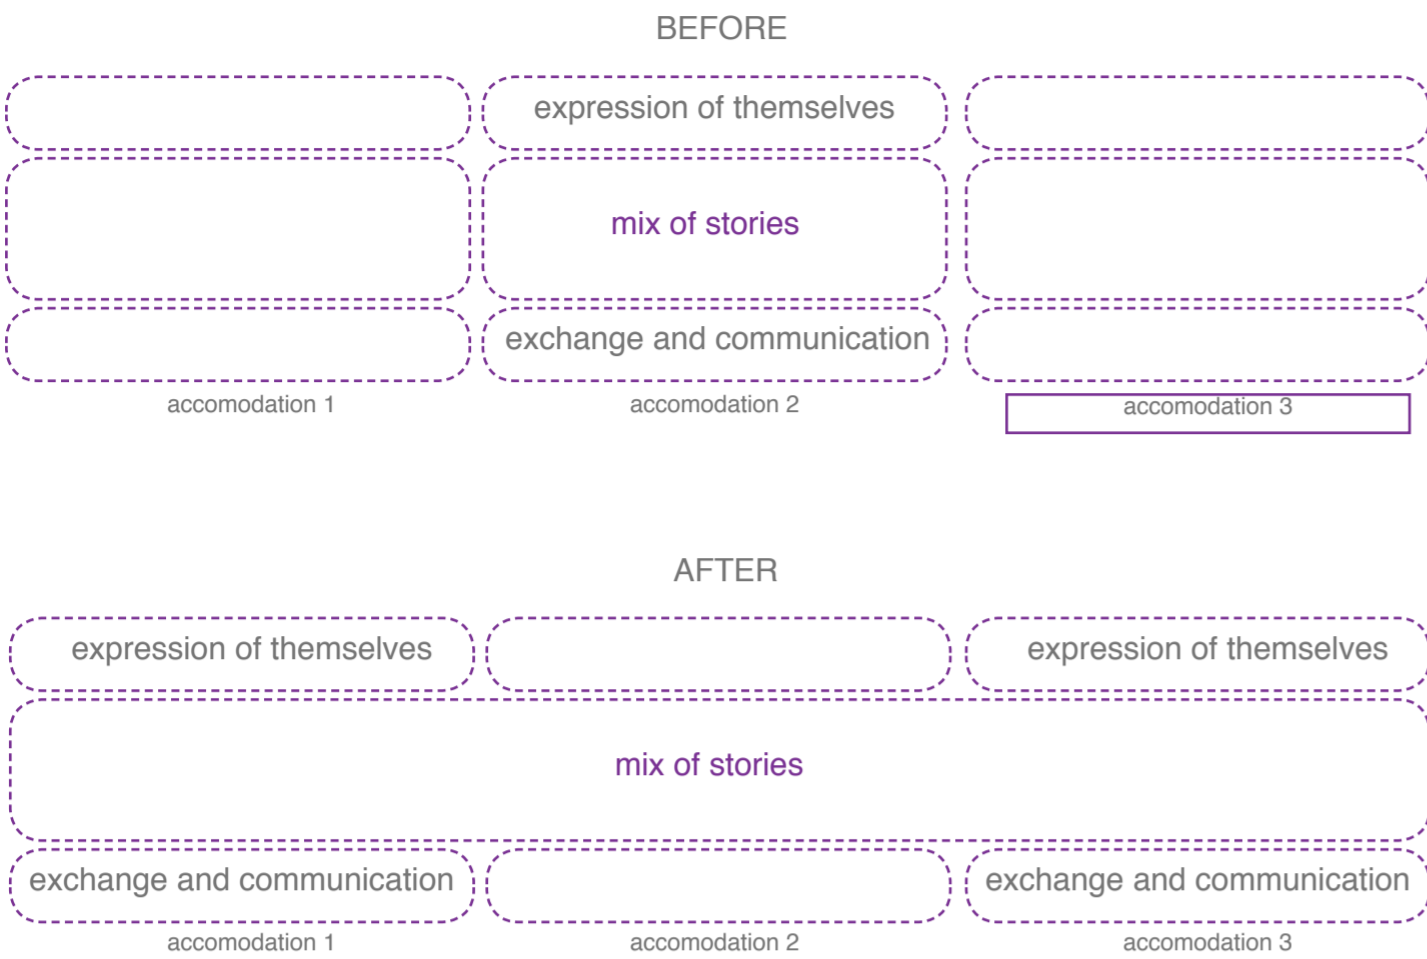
BEFORE

expression of themselves

mix of stories

exchange and communication

accomodation 1

accomodation 2

accomodation 3

AFTER

expression of themselves

expression of themselves

mix of stories

exchange and communication

exchange and communication

accomodation 1

accomodation 2

accomodation 3